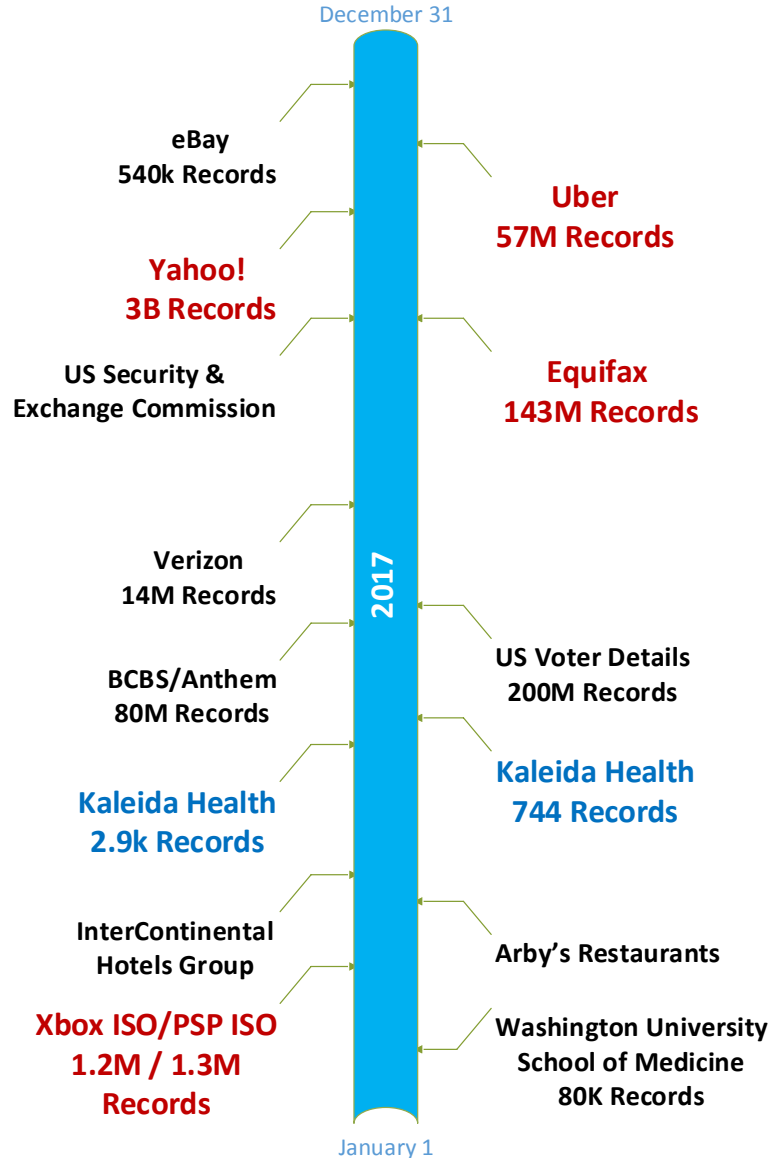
December 31

eBay
540k Records

Uber
57M Records

Yahoo!
3B Records

US Security & Exchange Commission

Equifax
143M Records

Verizon
14M Records

2017

US Voter Details
200M Records

BCBS/Anthem
80M Records

Kaleida Health
744 Records

Kaleida Health
2.9k Records

InterContinental Hotels Group

Arby's Restaurants

Xbox ISO/PSP ISO
1.2M / 1.3M
Records

Washington University School of Medicine
80K Records

January 1